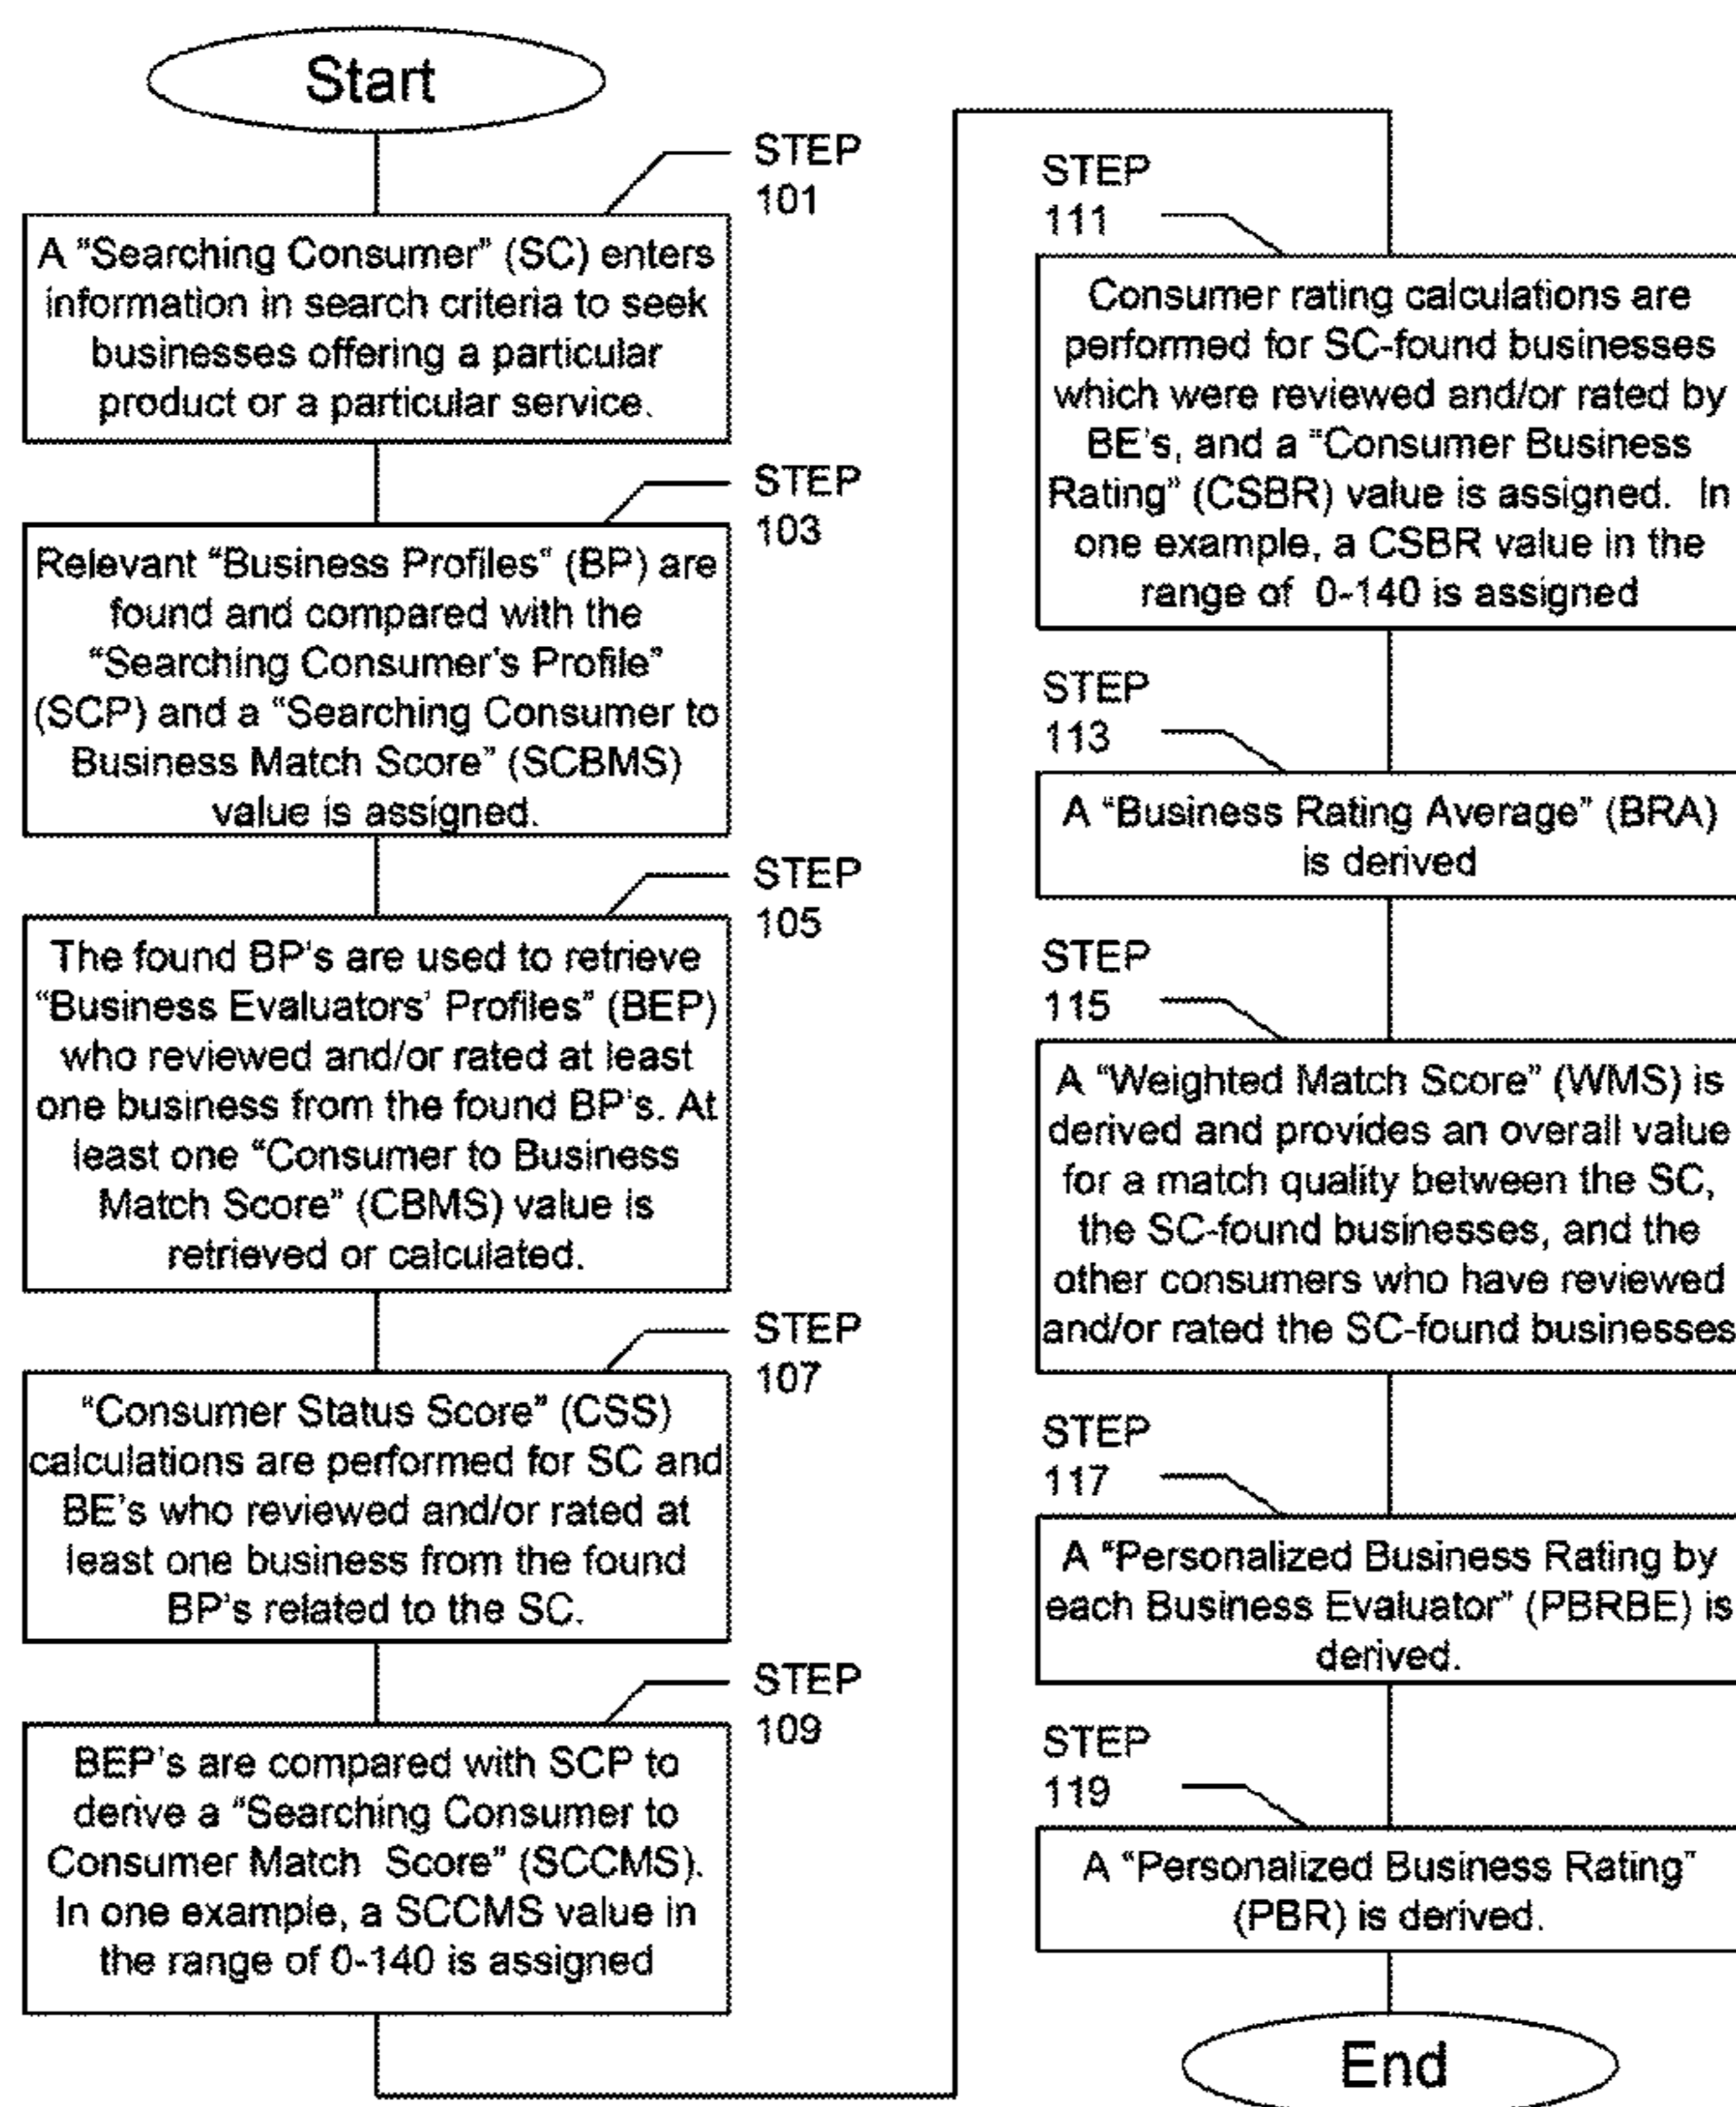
Start

STEP 101

A "Searching Consumer" (SC) enters information in search criteria to seek businesses offering a particular product or a particular service.

STEP 103

Relevant "Business Profiles" (BP) are found and compared with the "Searching Consumer's Profile" (SCP) and a "Searching Consumer to Business Match Score" (SCBMS) value is assigned.

STEP 105

The found BP's are used to retrieve "Business Evaluators' Profiles" (BEP) who reviewed and/or rated at least one business from the found BP's. At least one "Consumer to Business Match Score" (CBMS) value is retrieved or calculated.

STEP 107

"Consumer Status Score" (CSS) calculations are performed for SC and BE's who reviewed and/or rated at least one business from the found BP's related to the SC.

STEP 109

BEP's are compared with SCP to derive a "Searching Consumer to Consumer Match Score" (SCCMS). In one example, a SCCMS value in the range of 0-140 is assigned

STEP 111

Consumer rating calculations are performed for SC-found businesses which were reviewed and/or rated by BE's, and a "Consumer Business Rating" (CSBR) value is assigned. In one example, a CSBR value in the range of 0-140 is assigned

STEP 113

A "Business Rating Average" (BRA) is derived

STEP 115

A "Weighted Match Score" (WMS) is derived and provides an overall value for a match quality between the SC, the SC-found businesses, and the other consumers who have reviewed and/or rated the SC-found businesses

STEP 117

A "Personalized Business Rating by each Business Evaluator" (PBRBE) is derived.

STEP 119

A "Personalized Business Rating" (PBR) is derived.

End